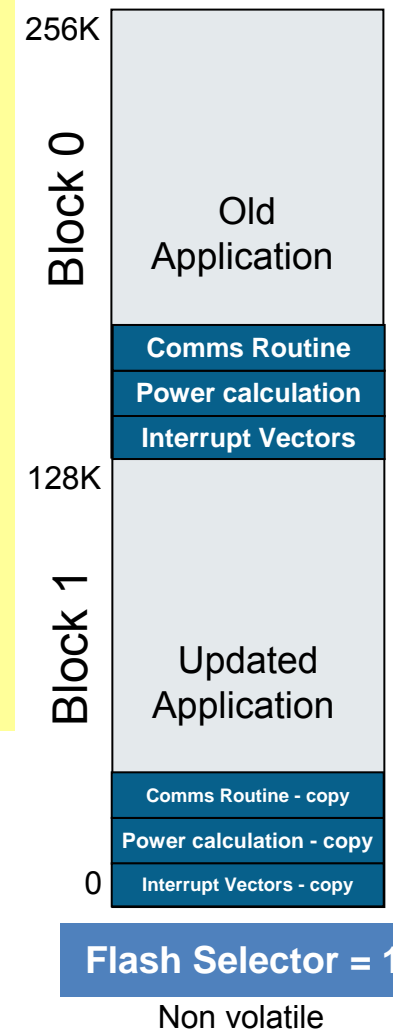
256K

Block 0

Old Application

Comms Routine

Power calculation

Interrupt Vectors

128K

Block 1

Updated Application

Comms Routine - copy

Power calculation - copy

0

Interrupt Vectors - copy

Flash Selector = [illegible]

Non volatile